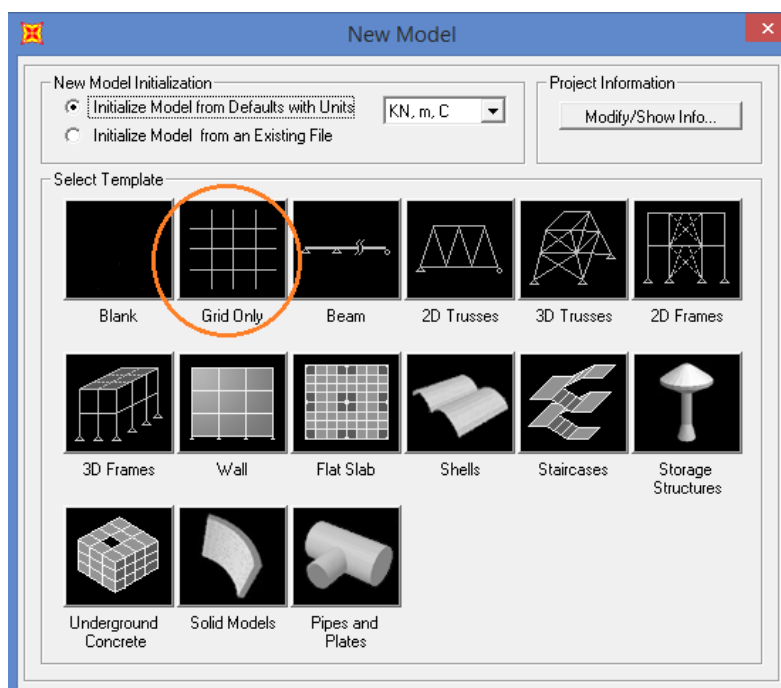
New Model

New Model Initialization
Initialize Model from Defaults with Units
KN, m, C
Initialize Model from an Existing File

Project Information
Modify/Show Info...

Select Template
Blank
Grid Only
Beam
2D Trusses
3D Trusses
2D Frames
3D Frames
Wall
Flat Slab
Shells
Staircases
Storage Structures
Underground Concrete
Solid Models
Pipes and Plates